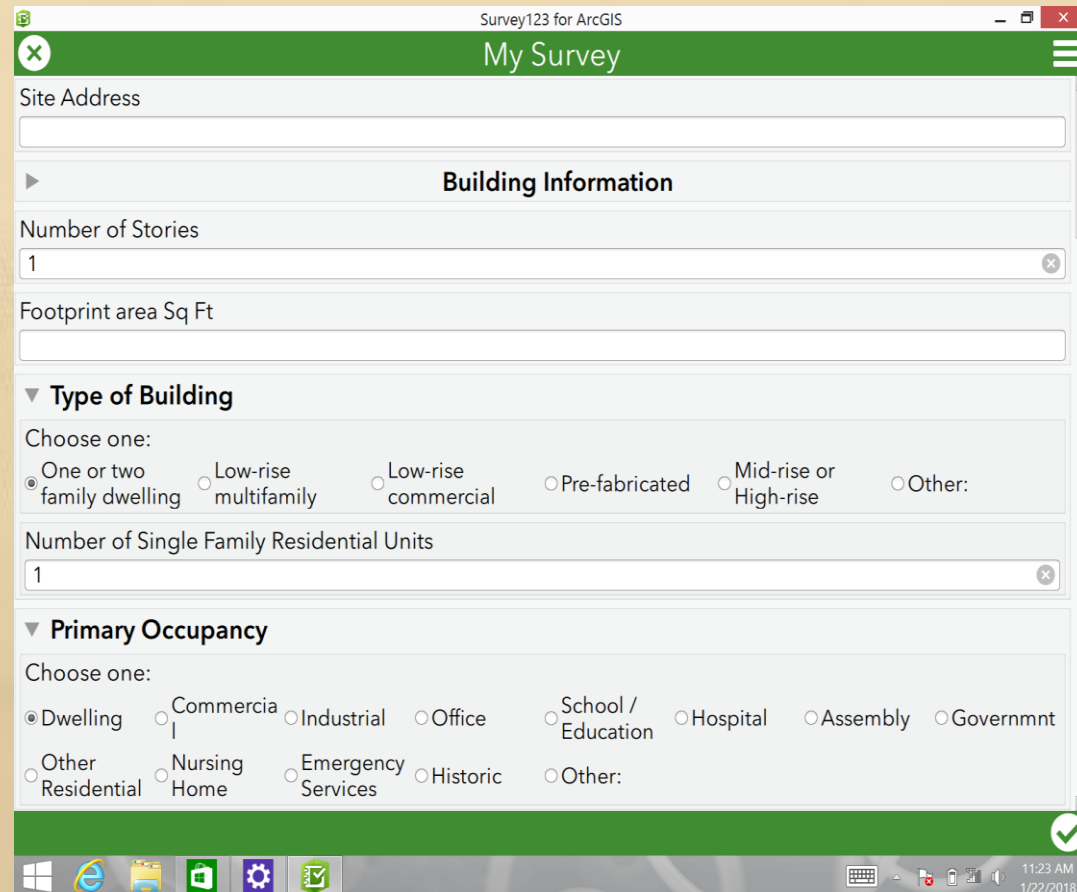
Survey123 for ArcGIS

My Survey

Site Address

Building Information

Number of Stories

1

Footprint area Sq Ft

Type of Building

Choose one:

One or two family dwelling
Low-rise multifamily
Low-rise commercial
Pre-fabricated
Mid-rise or High-rise
Other:

Number of Single Family Residential Units

1

Primary Occupancy

Choose one:

Dwelling
Commercial
Industrial
Office
School / Education
Hospital
Assembly
Governmnt
Other Residential
Nursing Home
Emergency Services
Historic
Other:

11:23 AM
1/22/2018